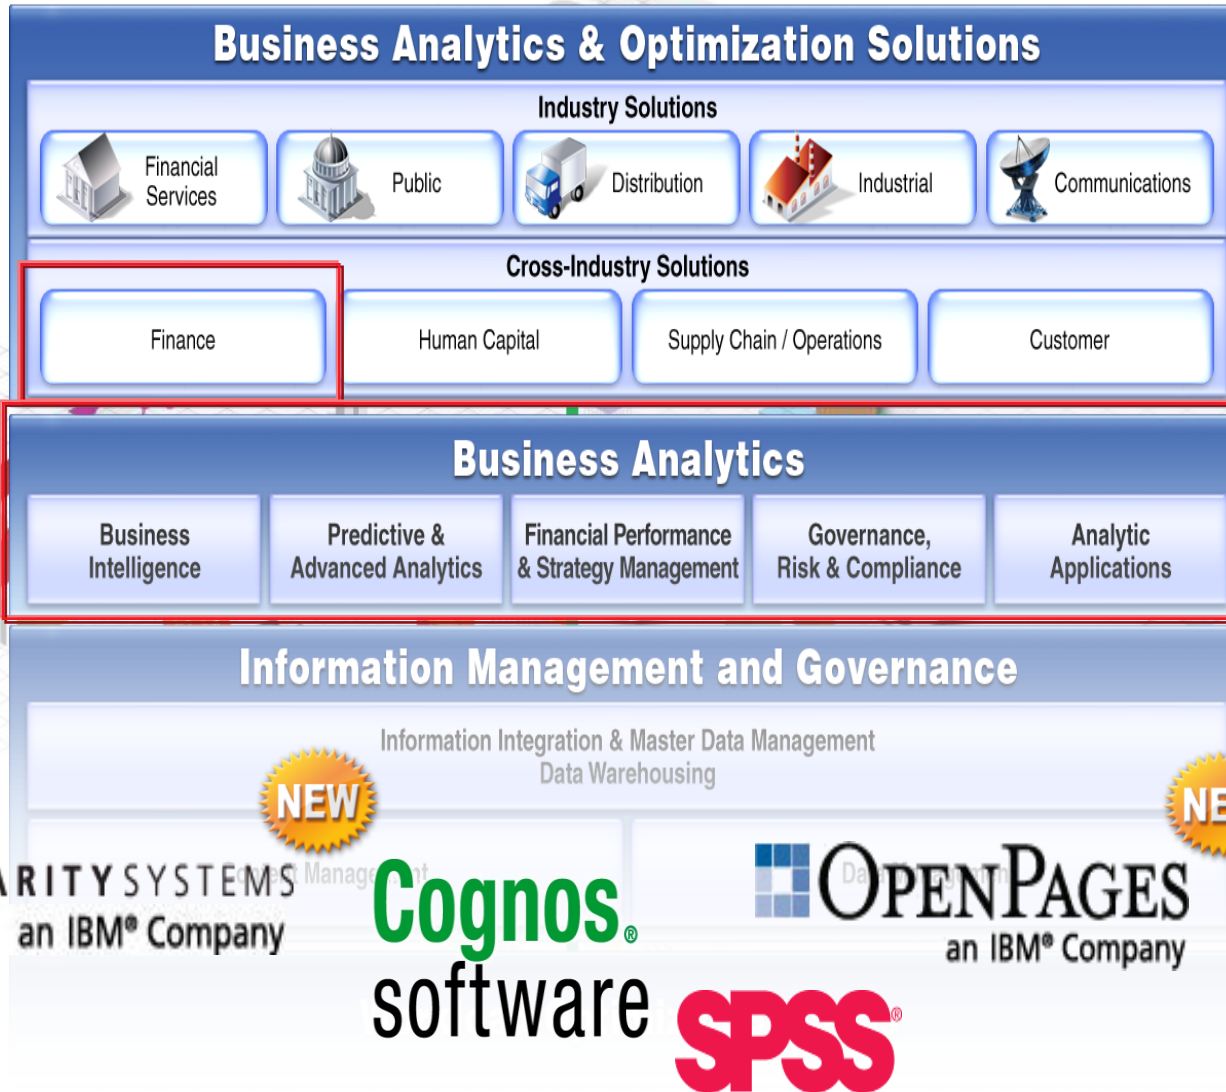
Business Analytics & Optimization Solutions

Industry Solutions

Financial Services

Public

Distribution

Industrial

Communications

Cross-Industry Solutions

Finance

Human Capital

Supply Chain / Operations

Customer

Business Analytics

Business Intelligence

Predictive & Advanced Analytics

Financial Performance & Strategy Management

Governance, Risk & Compliance

Analytic Applications

Information Management and Governance

Information Integration & Master Data Management
Data Warehousing

NEW

NE

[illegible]RITY SYSTEMS
an IBM® Company

Cognos®
software

OPENPAGES
an IBM® Company

SPSS®